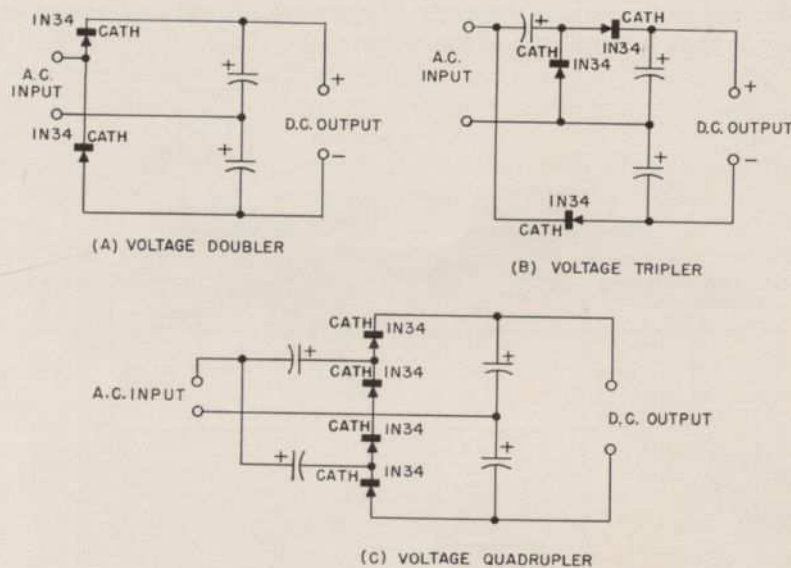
IN34
CATH
A.C.
INPUT
+
+
D.C. OUTPUT
−
IN34
CATH
+
(A) VOLTAGE DOUBLER

+
CATH
CATH
IN34
A.C.
INPUT
IN34
+
+
D.C. OUTPUT
+
−
IN34
CATH
(B) VOLTAGE TRIPLER

CATH
IN34
+
CATH
IN34
+
A.C. INPUT
CATH
IN34
D.C. OUTPUT
+
CATH
IN34
+
(C) VOLTAGE QUADRUPLER